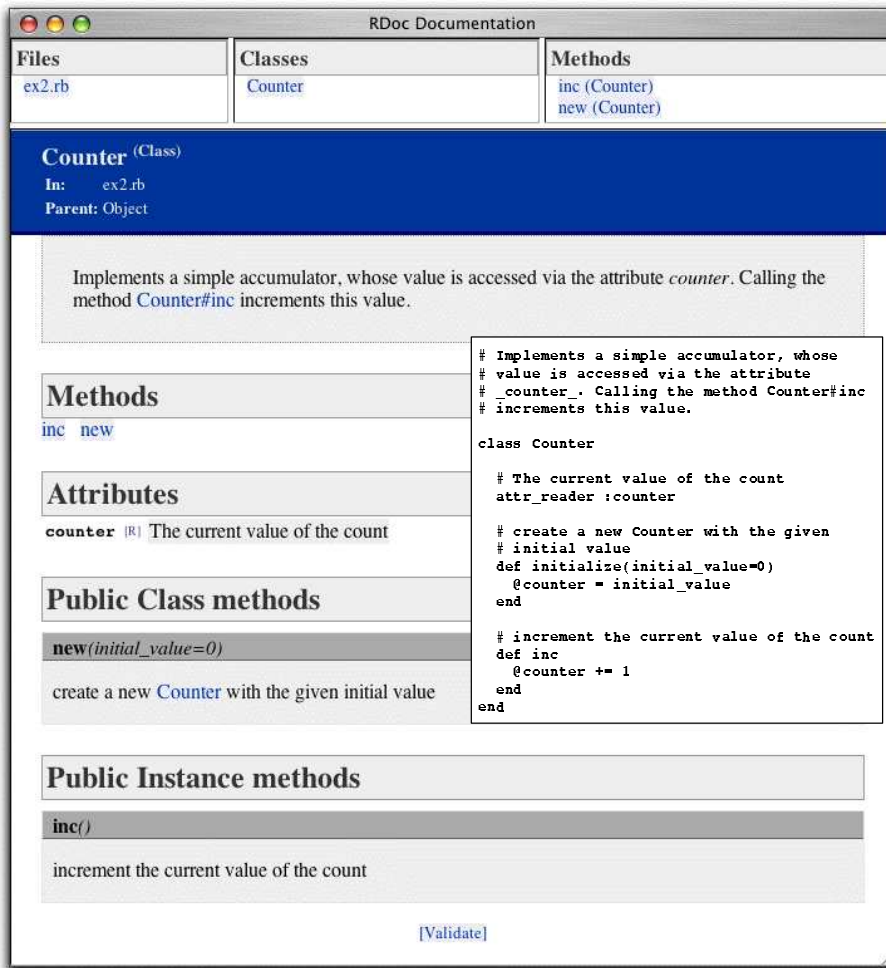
RDoc Documentation

| Files | Classes | Methods |
|---|---|---|
| ex2.rb | Counter | inc (Counter) new (Counter) |

Counter (Class)
In: ex2.rb
Parent: Object

Implements a simple accumulator, whose value is accessed via the attribute *counter*. Calling the method Counter#inc increments this value.

```
# Implements a simple accumulator, whose
# value is accessed via the attribute
# _counter_. Calling the method Counter#inc
# increments this value.

class Counter

  # The current value of the count
  attr_reader :counter

  # create a new Counter with the given
  # initial value
  def initialize(initial_value=0)
    @counter = initial_value
  end

  # increment the current value of the count
  def inc
    @counter += 1
  end
end
```

Methods
inc new

Attributes
counter [R] The current value of the count

Public Class methods
new(*initial_value=0*)
create a new Counter with the given initial value

Public Instance methods
inc()
increment the current value of the count

[Validate]